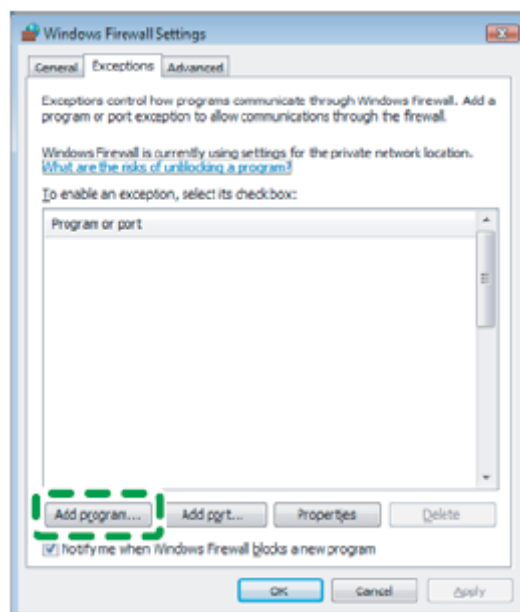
Windows Firewall Settings

General | Exceptions | Advanced

Exceptions control how programs communicate through Windows Firewall. Add a program or port exception to allow communications through the firewall.

Windows Firewall is currently using settings for the private network location. What are the risks of unblocking a program?

To enable an exception, select its checkbox:

Program or port

Add program... | Add port... | Properties | Delete

Notify me when Windows Firewall blocks a new program

OK | Cancel | Apply